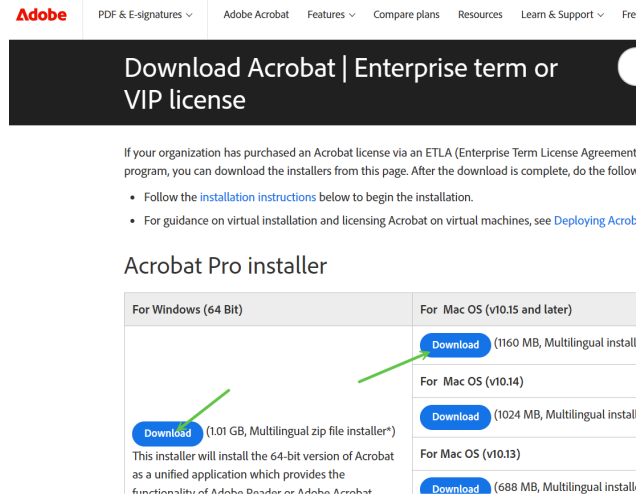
Adobe PDF & E-signatures ⌄ Adobe Acrobat Features ⌄ Compare plans Resources Learn & Support ⌄ Fre

Download Acrobat | Enterprise term or VIP license

If your organization has purchased an Acrobat license via an ETLA (Enterprise Term License Agreement program, you can download the installers from this page. After the download is complete, do the follow

• Follow the installation instructions below to begin the installation.

• For guidance on virtual installation and licensing Acrobat on virtual machines, see Deploying Acrob

Acrobat Pro installer

| For Windows (64 Bit) | For Mac OS (v10.15 and later) |
|---|---|
| Download (1.01 GB, Multilingual zip file installer*) This installer will install the 64-bit version of Acrobat as a unified application which provides the functionality of Adobe Reader or Adobe Acrobat | Download (1160 MB, Multilingual install |
| | For Mac OS (v10.14) |
| | Download (1024 MB, Multilingual install |
| | For Mac OS (v10.13) |
| | Download (688 MB, Multilingual install |